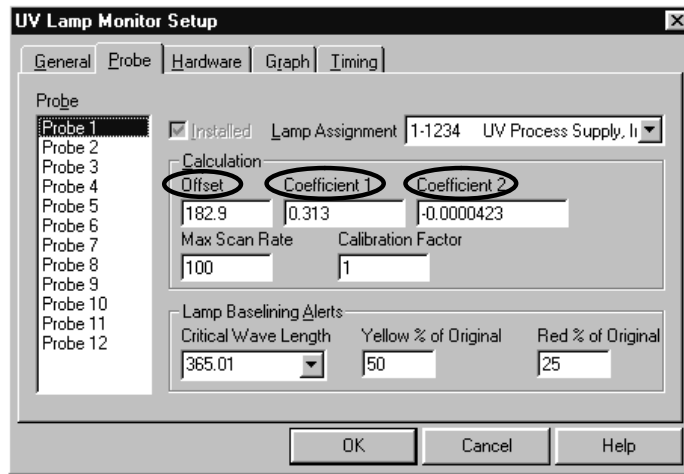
UV Lamp Monitor Setup

General | Probe | Hardware | Graph | Timing

Probe
Probe 1
Probe 2
Probe 3
Probe 4
Probe 5
Probe 6
Probe 7
Probe 8
Probe 9
Probe 10
Probe 11
Probe 12

Installed  Lamp Assignment  1-1234  UV Process Supply, I

Calculation
Offset  Coefficient 1  Coefficient 2
182.9  0.313  -0.0000423
Max Scan Rate  Calibration Factor
100  1

Lamp Baselining Alerts
Critical Wave Length  Yellow % of Original  Red % of Original
365.01  50  25

OK  Cancel  Help